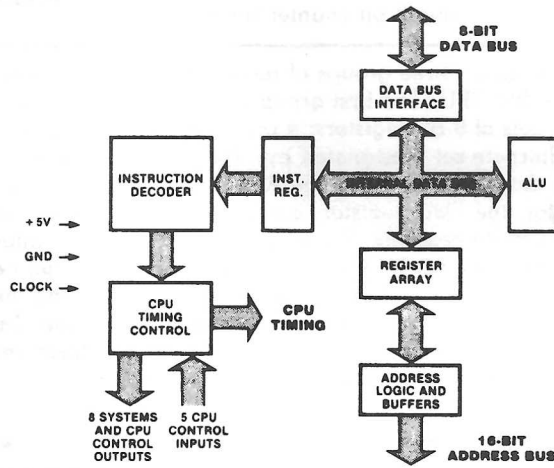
8-BIT
DATA BUS

DATA BUS
INTERFACE

INSTRUCTION
DECODER

INST.
REG.

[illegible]

ALU

+5V
GND
CLOCK

REGISTER
ARRAY

CPU
TIMING
CONTROL

CPU
TIMING

ADDRESS
LOGIC AND
BUFFERS

8 SYSTEMS
AND CPU
CONTROL
OUTPUTS

5 CPU
CONTROL
INPUTS

16-BIT
ADDRESS BUS